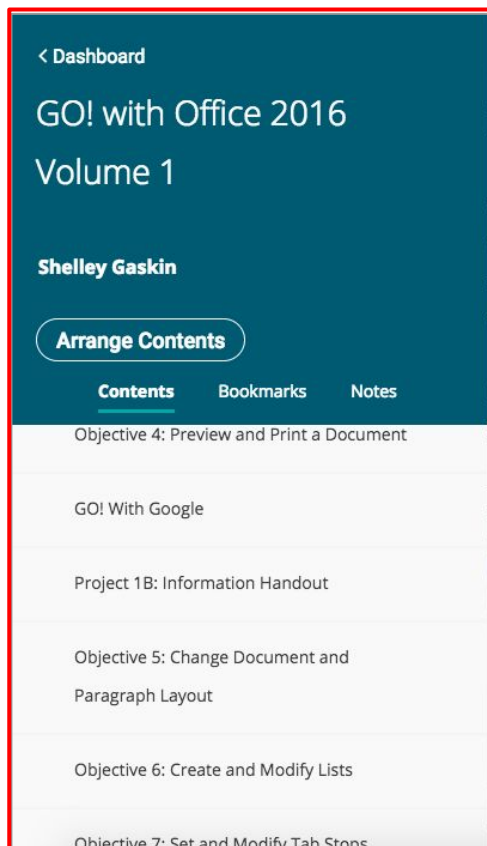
< Dashboard

GO! with Office 2016 Volume 1

Shelley Gaskin

Arrange Contents

Contents Bookmarks Notes

Objective 4: Preview and Print a Document

GO! With Google

Project 1B: Information Handout

Objective 5: Change Document and Paragraph Layout

Objective 6: Create and Modify Lists

Objective 7: Set and Modify Tab Stops